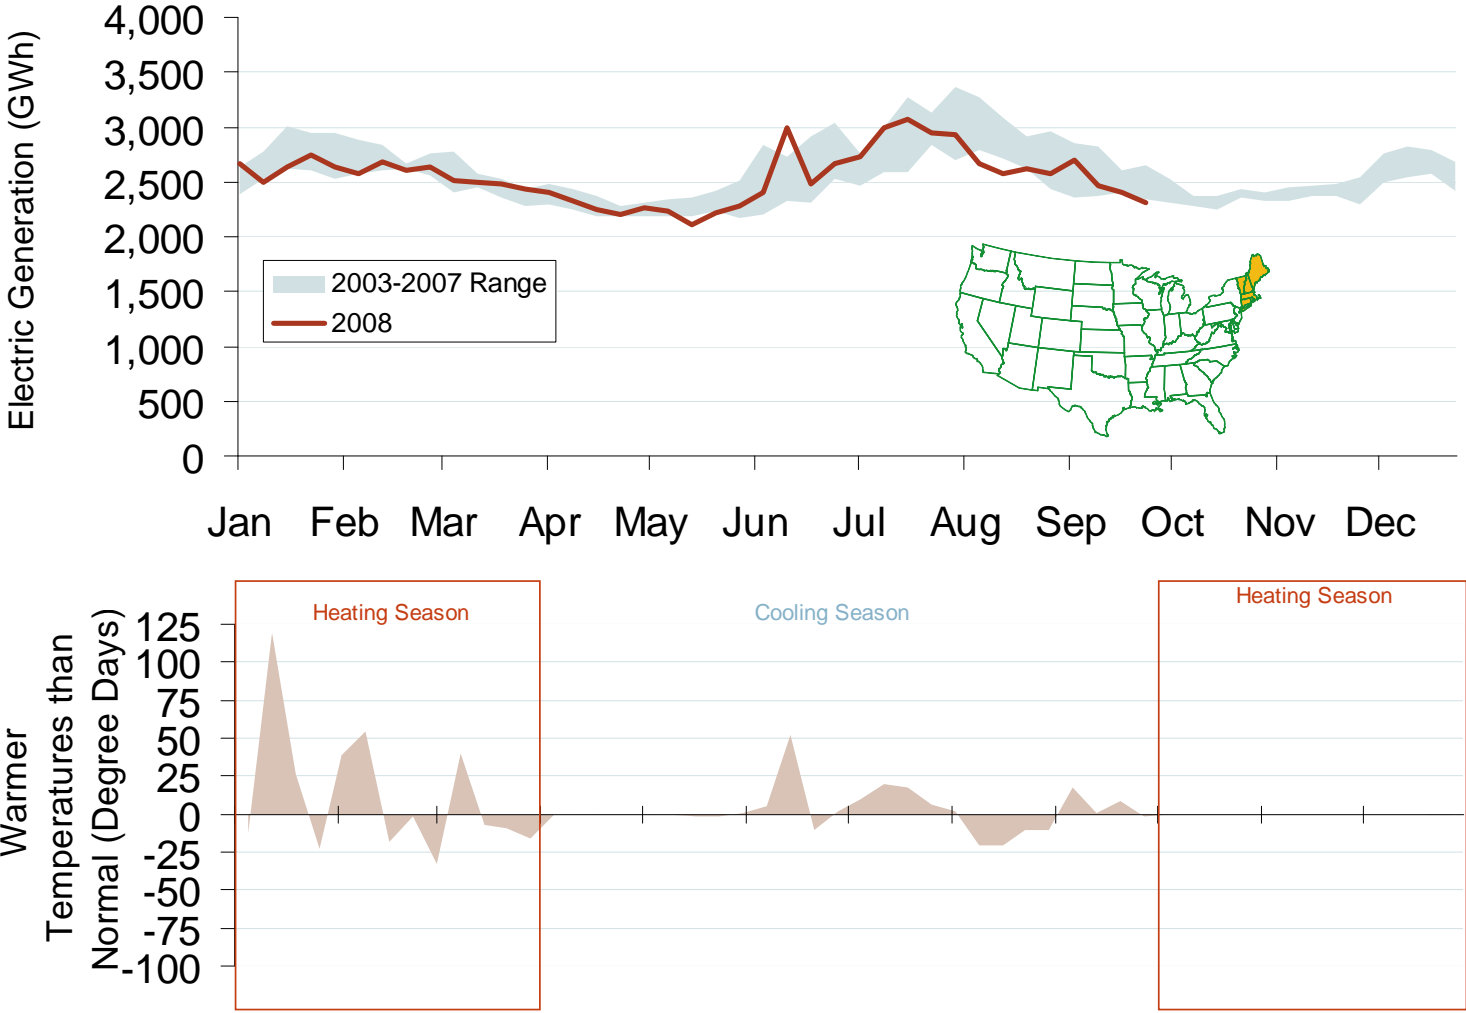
Electric Generation (GWh)

4,000
3,500
3,000
2,500
2,000
1,500
1,000
500
0

2003-2007 Range
2008

Jan Feb Mar Apr May Jun Jul Aug Sep Oct Nov Dec

Warmer Temperatures than Normal (Degree Days)

Heating Season
Cooling Season
Heating Season

125
100
75
50
25
0
-25
-50
-75
-100